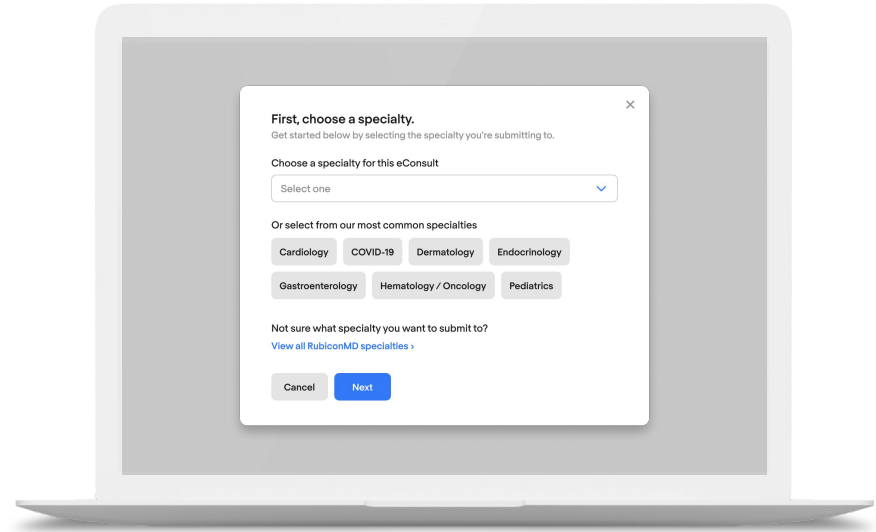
×

First, choose a specialty.

Get started below by selecting the specialty you're submitting to.

Choose a specialty for this eConsult

Select one

Or select from our most common specialties

Cardiology COVID-19 Dermatology Endocrinology

Gastroenterology Hematology / Oncology Pediatrics

Not sure what specialty you want to submit to?

View all RubiconMD specialties ›

Cancel Next